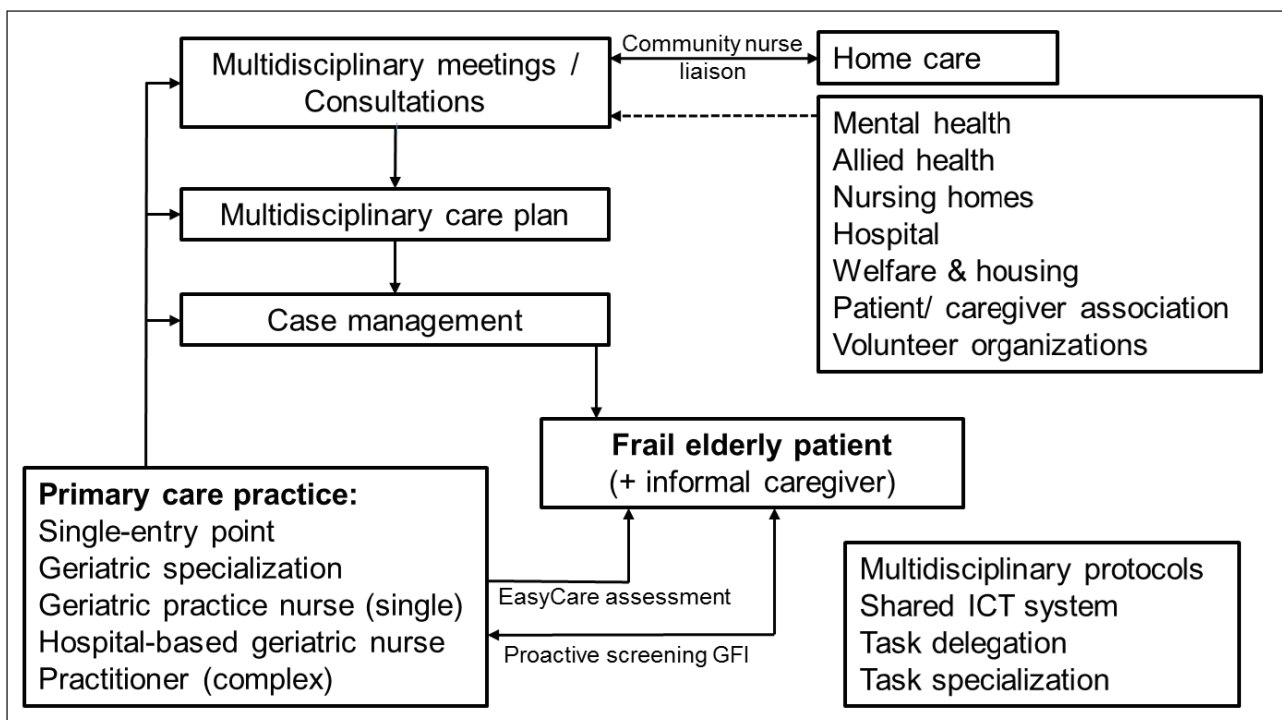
Multidisciplinary meetings / Consultations

Community nurse liaison

Home care

Mental health
Allied health
Nursing homes
Hospital
Welfare & housing
Patient/ caregiver association
Volunteer organizations

Multidisciplinary care plan

Case management

**Frail elderly patient**
(+ informal caregiver)

**Primary care practice:**
Single-entry point
Geriatric specialization
Geriatric practice nurse (single)
Hospital-based geriatric nurse
Practitioner (complex)

EasyCare assessment

Proactive screening GFI

Multidisciplinary protocols
Shared ICT system
Task delegation
Task specialization